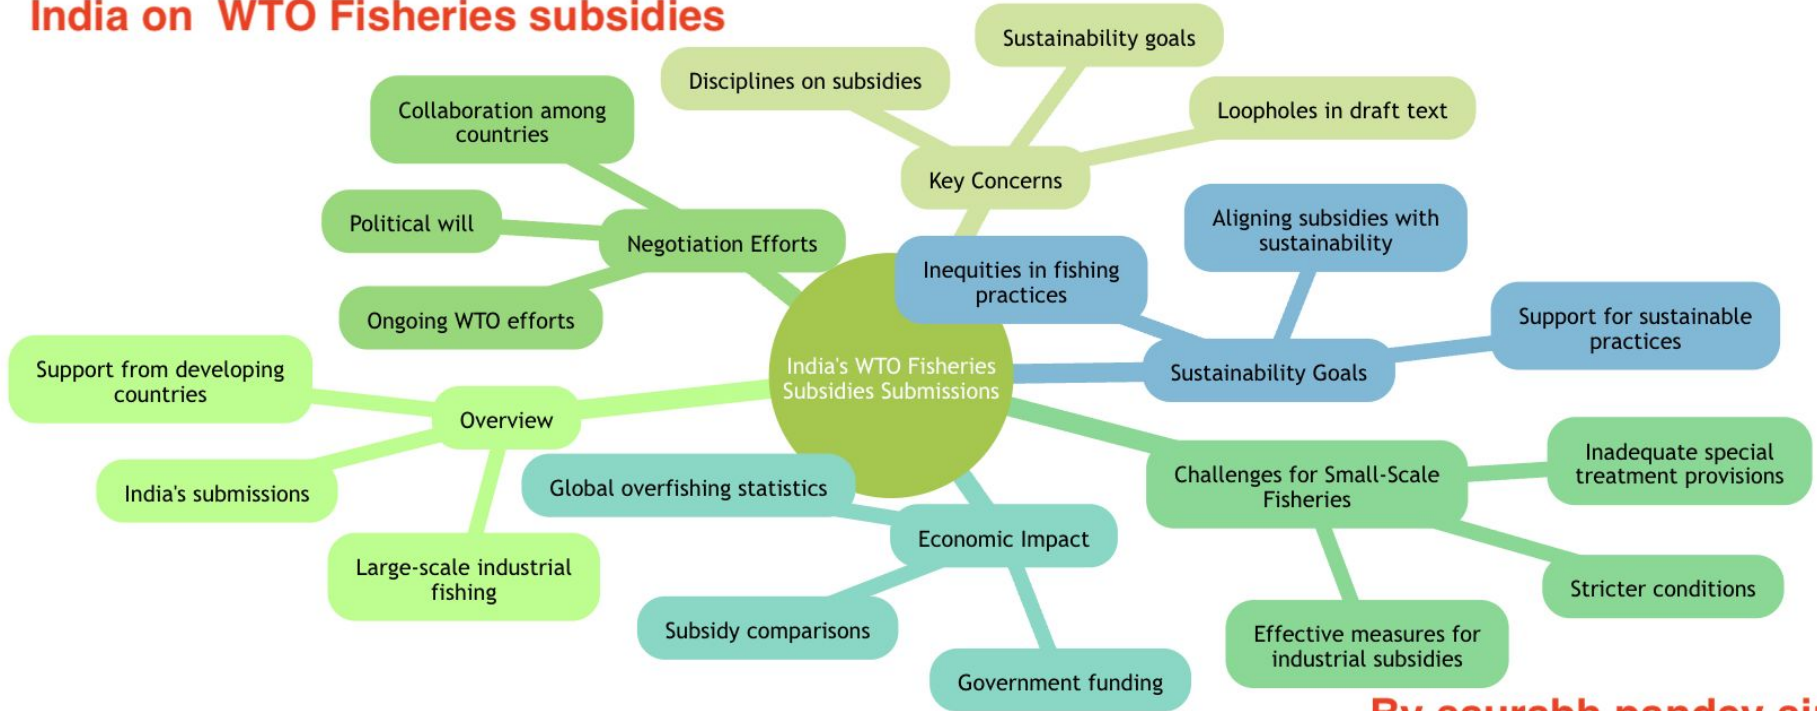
India on WTO Fisheries subsidies

India's WTO Fisheries Subsidies Submissions

Key Concerns
Disciplines on subsidies
Sustainability goals
Loopholes in draft text
Inequities in fishing practices

Negotiation Efforts
Collaboration among countries
Political will
Ongoing WTO efforts

Sustainability Goals
Aligning subsidies with sustainability
Support for sustainable practices

Overview
Support from developing countries
India's submissions
Large-scale industrial fishing

Challenges for Small-Scale Fisheries
Inadequate special treatment provisions
Stricter conditions
Effective measures for industrial subsidies

Economic Impact
Global overfishing statistics
Subsidy comparisons
Government funding

By saurabh pandey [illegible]